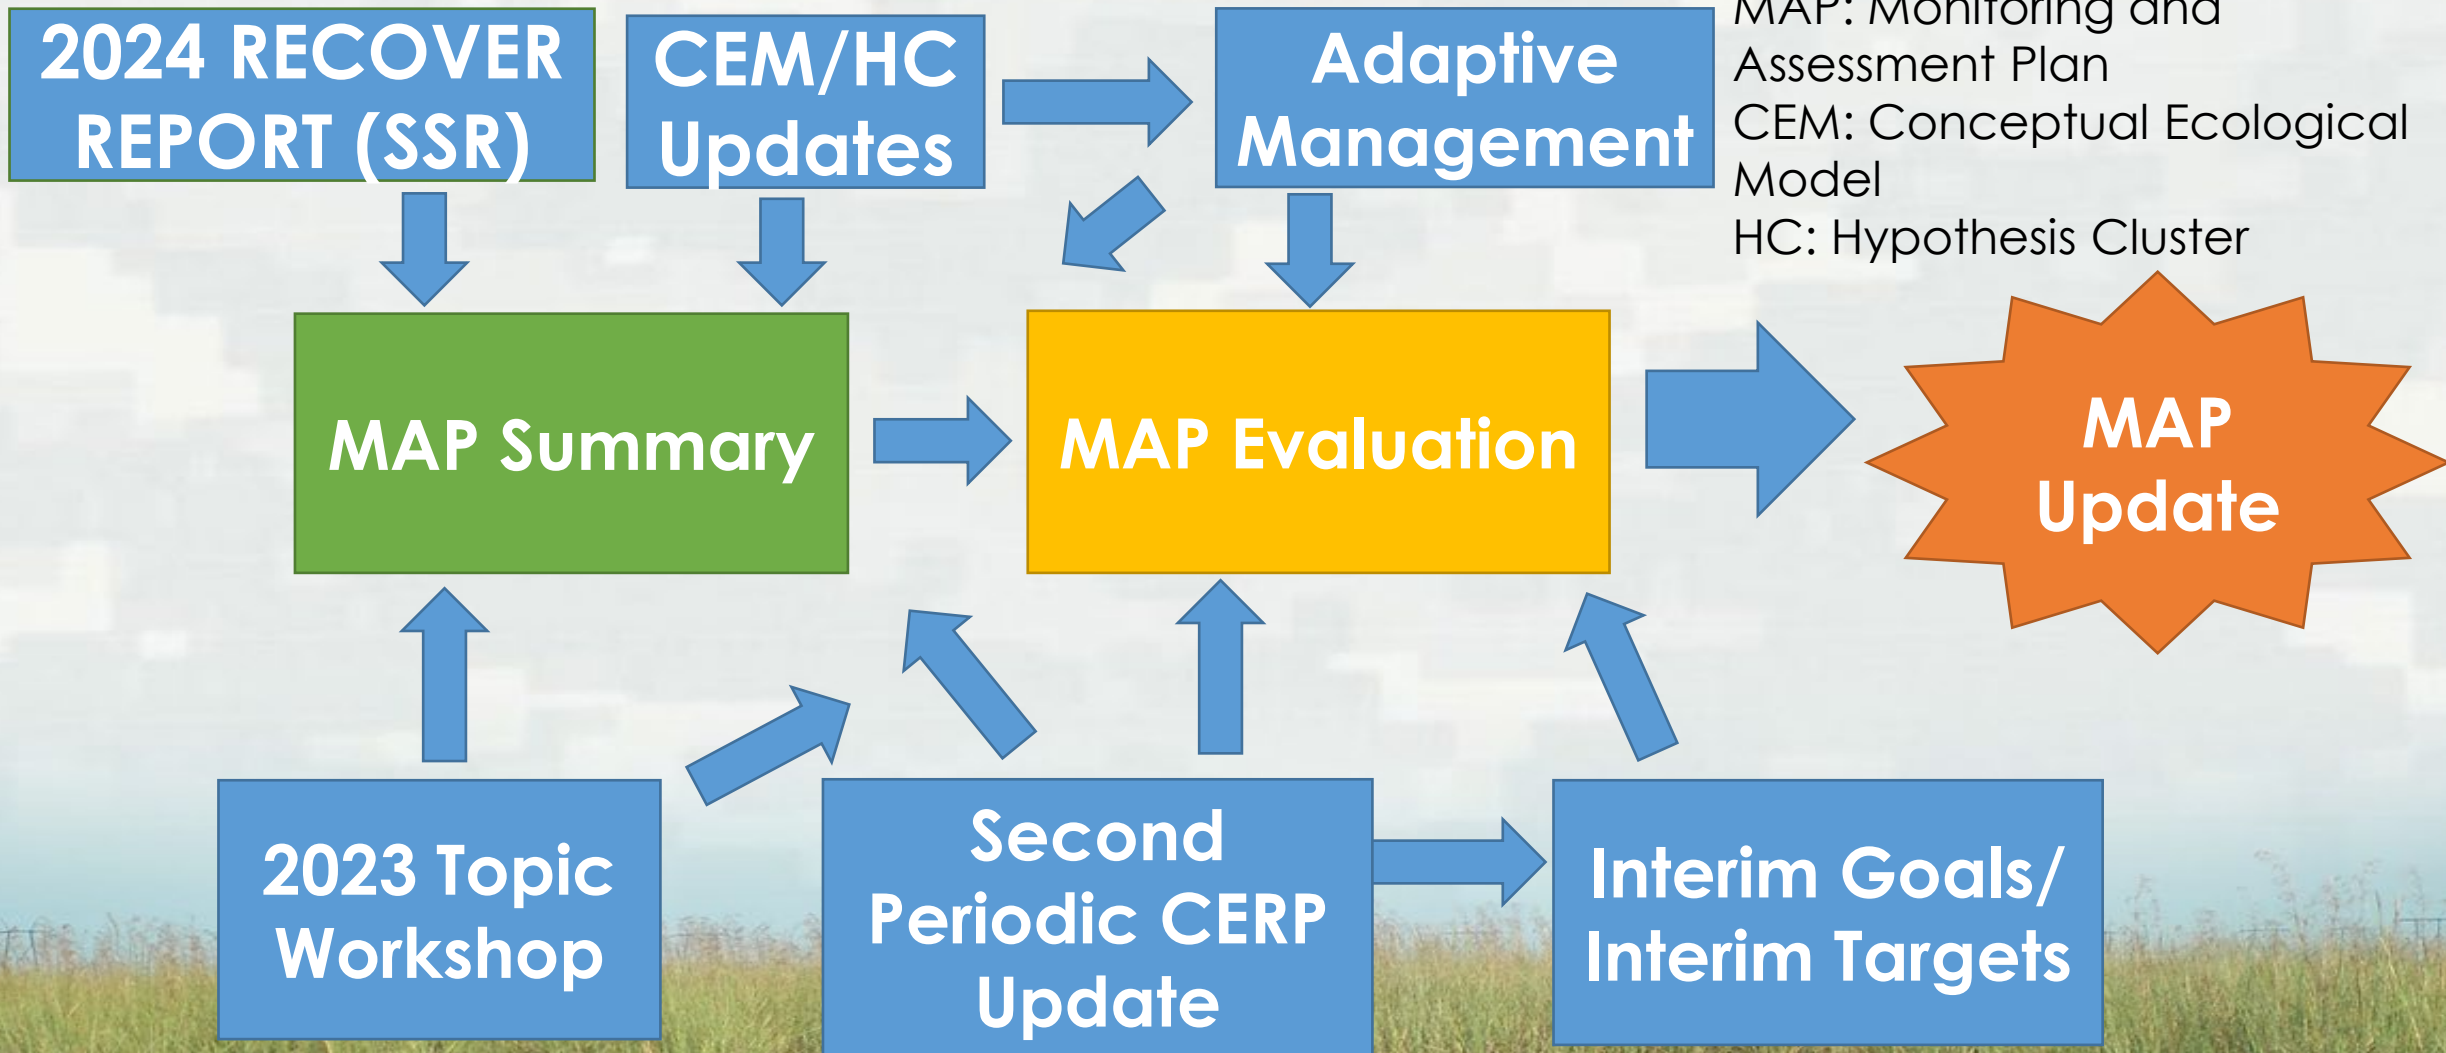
2024 RECOVER REPORT (SSR)

CEM/HC Updates

Adaptive Management

MAP: Monitoring and Assessment Plan
CEM: Conceptual Ecological Model
HC: Hypothesis Cluster

MAP Summary

MAP Evaluation

MAP Update

2023 Topic Workshop

Second Periodic CERP Update

Interim Goals/ Interim Targets